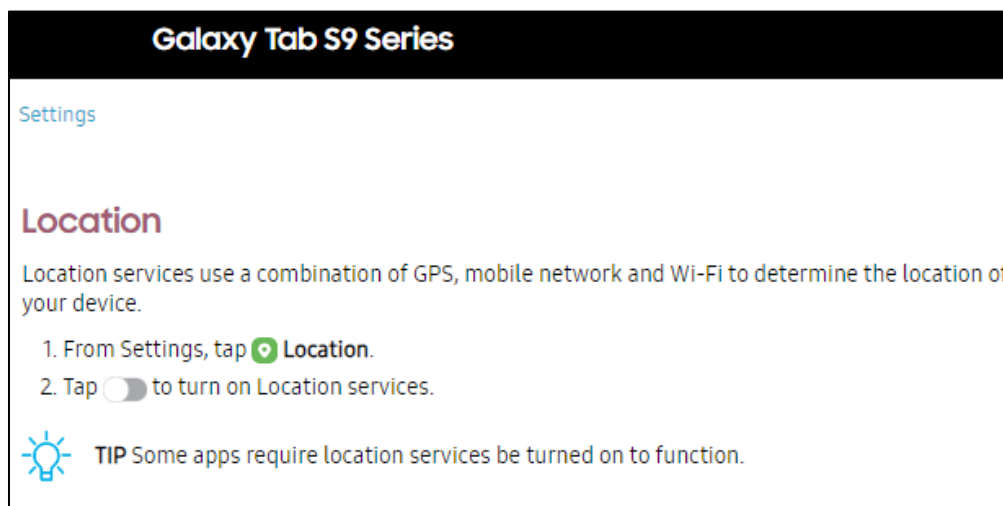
Galaxy Tab S9 Series

Settings

Location

Location services use a combination of GPS, mobile network and Wi-Fi to determine the location of your device.

1. From Settings, tap Location.
2. Tap to turn on Location services.

TIP Some apps require location services be turned on to function.